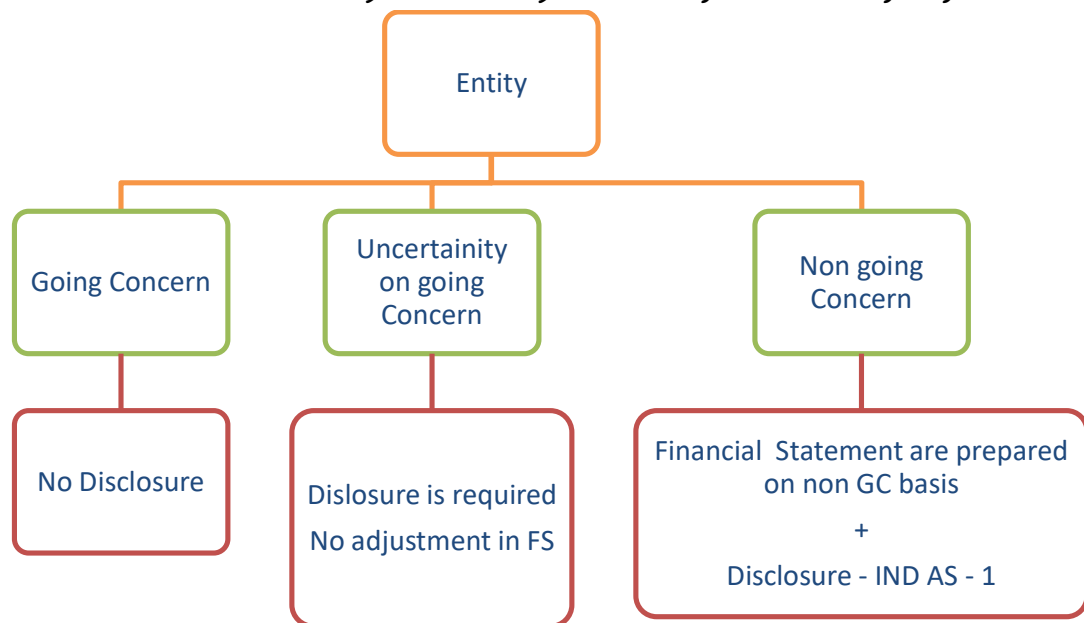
Entity

Going Concern

Uncertainity on going Concern

Non going Concern

No Disclosure

Dislosure is required
No adjustment in FS

Financial Statement are prepared on non GC basis
+
Disclosure - IND AS - 1